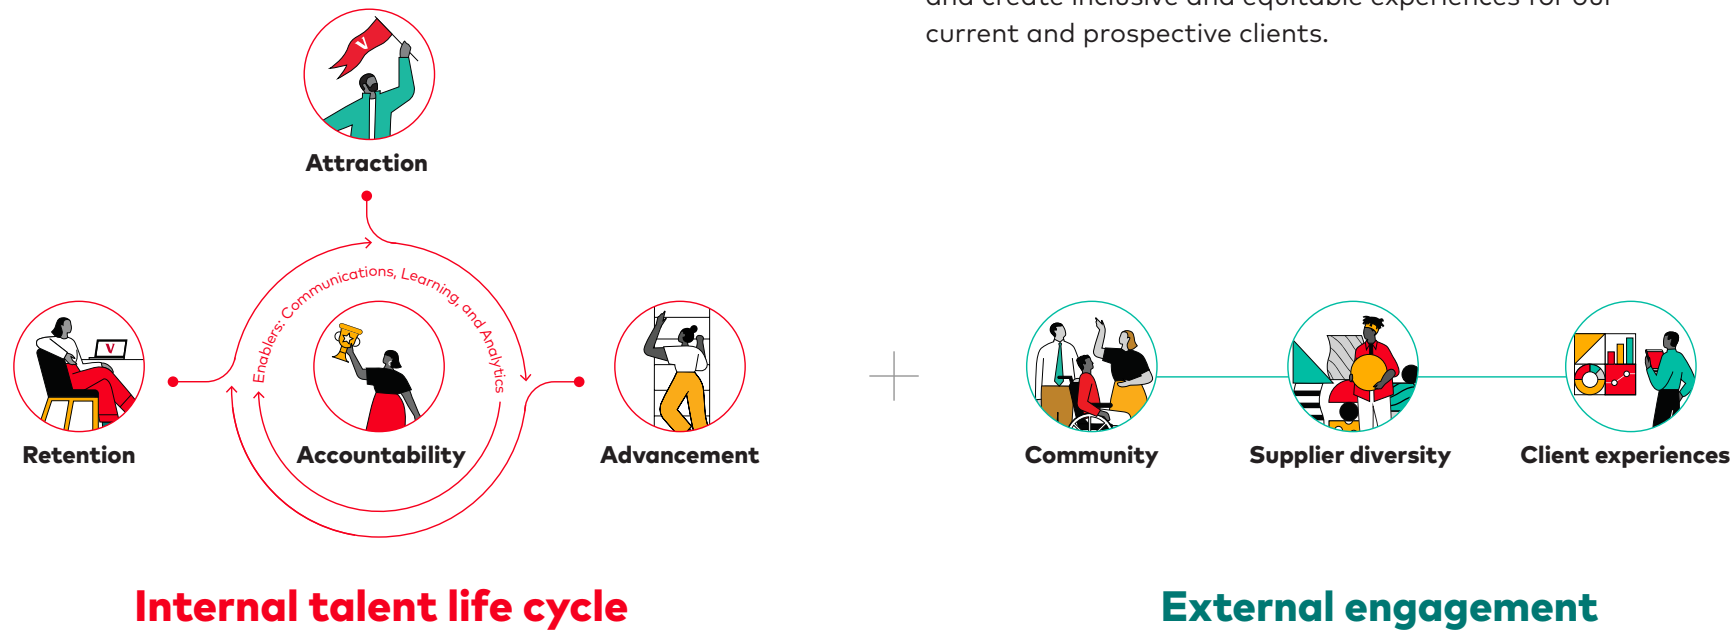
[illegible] current and prospective clients.

Attraction

Enablers: Communications, Learning, and Analytics

Retention

Accountability

Advancement

Community

Supplier diversity

Client experiences

Internal talent life cycle

External engagement